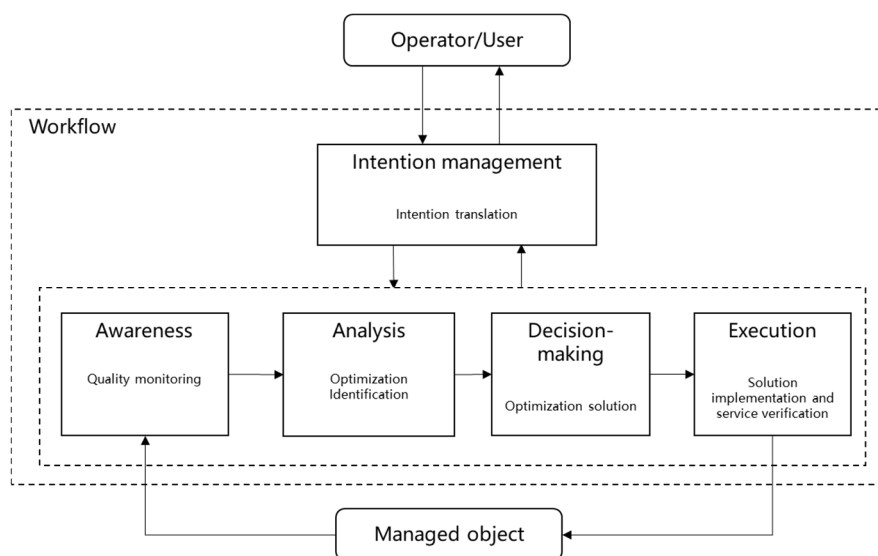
Operator/User

Workflow

Intention management

Intention translation

Awareness

Quality monitoring

Analysis

Optimization Identification

Decision-making

Optimization solution

Execution

Solution implementation and service verification

Managed object